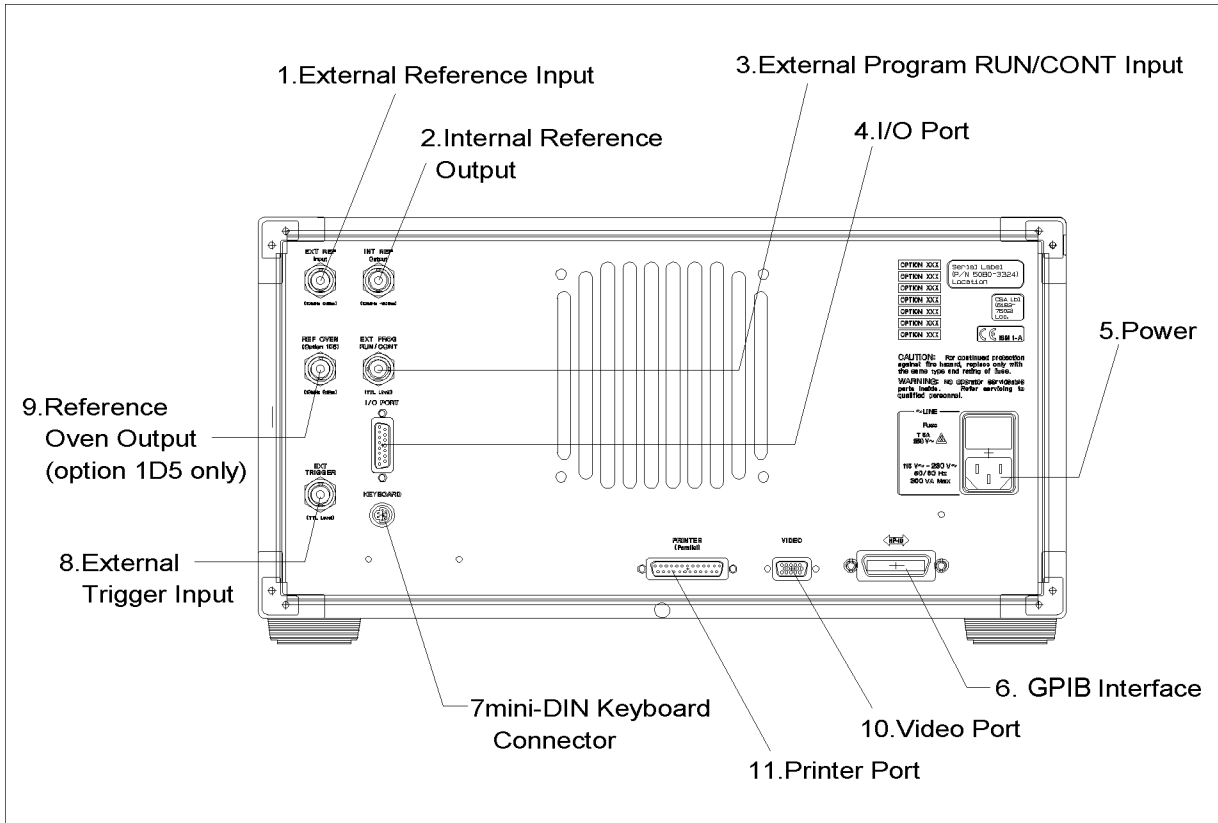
1.External Reference Input

2.Internal Reference Output

3.External Program RUN/CONT Input

4.I/O Port

EXT REF Input

INT REF Output

REF OVEN (Option 1D5)

EXT PROG RUN/CONT

(TTL Level)

I/O PORT

EXT TRIGGER

(TTL Level)

KEYBOARD

OPTION XXX
OPTION XXX
OPTION XXX
OPTION XXX
OPTION XXX
OPTION XXX
OPTION XXX

Serial Label (P/N 5080-3324) Location

CSA Lbl 05182-7502 Loc.

ISM 1-A

CAUTION: For continued protection against fire hazard, replace only with the same type and rating of fuse.
WARNING: No operator serviceable parts inside. Refer servicing to qualified personnel.

~LINE

Fuse

T 5A 250 V~

115 V~ - 230 V~ 50/60 Hz 300 VA Max

5.Power

9.Reference Oven Output (option 1D5 only)

8.External Trigger Input

PRINTER (Parallel)

VIDEO

HP-IB

7mini-DIN Keyboard Connector

11.Printer Port

10.Video Port

6. GPIB Interface